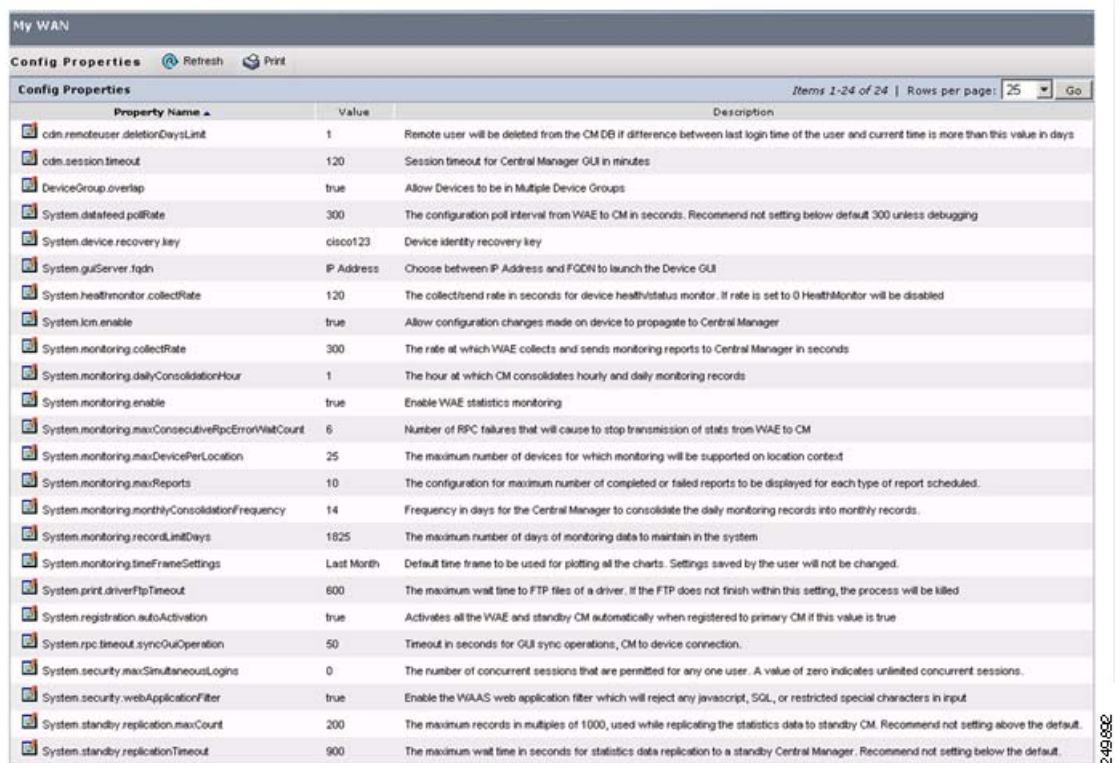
My WAN

Config Properties Refresh Print

Config Properties

Items 1-24 of 24 | Rows per page: 25 Go

| Property Name ▲ | Value | Description |
|---|---|---|
| cdm.remoteuser.deletionDaysLimit | 1 | Remote user will be deleted from the CM DB if difference between last login time of the user and current time is more than this value in days |
| cdm.session.timeout | 120 | Session timeout for Central Manager GUI in minutes |
| DeviceGroup.overlap | true | Allow Devices to be in Multiple Device Groups |
| System.datafeed.pollRate | 300 | The configuration poll interval from WAE to CM in seconds. Recommend not setting below default 300 unless debugging |
| System.device.recovery.key | cisco123 | Device identity recovery key |
| System.guiServer.fqdn | IP Address | Choose between IP Address and FQDN to launch the Device GUI |
| System.healthmonitor.collectRate | 120 | The collect/send rate in seconds for device health/status monitor. If rate is set to 0 HealthMonitor will be disabled |
| System.lcm.enable | true | Allow configuration changes made on device to propagate to Central Manager |
| System.monitoring.collectRate | 300 | The rate at which WAE collects and sends monitoring reports to Central Manager in seconds |
| System.monitoring.dailyConsolidationHour | 1 | The hour at which CM consolidates hourly and daily monitoring records |
| System.monitoring.enable | true | Enable WAE statistics monitoring |
| System.monitoring.maxConsecutiveRpcErrorWaitCount | 6 | Number of RPC failures that will cause to stop transmission of stats from WAE to CM |
| System.monitoring.maxDevicePerLocation | 25 | The maximum number of devices for which monitoring will be supported on location context |
| System.monitoring.maxReports | 10 | The configuration for maximum number of completed or failed reports to be displayed for each type of report scheduled. |
| System.monitoring.monthlyConsolidationFrequency | 14 | Frequency in days for the Central Manager to consolidate the daily monitoring records into monthly records. |
| System.monitoring.recordLimitDays | 1825 | The maximum number of days of monitoring data to maintain in the system |
| System.monitoring.timeFrameSettings | Last Month | Default time frame to be used for plotting all the charts. Settings saved by the user will not be changed. |
| System.print.driverFtpTimeout | 600 | The maximum wait time to FTP files of a driver. If the FTP does not finish within this setting, the process will be killed |
| System.registration.autoActivation | true | Activates all the WAE and standby CM automatically when registered to primary CM if this value is true |
| System.rpc.timeout.syncGuiOperation | 50 | Timeout in seconds for GUI sync operations, CM to device connection. |
| System.security.maxSimultaneousLogins | 0 | The number of concurrent sessions that are permitted for any one user. A value of zero indicates unlimited concurrent sessions. |
| System.security.webApplicationFilter | true | Enable the WAAS web application filter which will reject any javascript, SQL, or restricted special characters in input |
| System.standby.replication.maxCount | 200 | The maximum records in multiples of 1000, used while replicating the statistics data to standby CM. Recommend not setting above the default. |
| System.standby.replicationTimeout | 900 | The maximum wait time in seconds for statistics data replication to a standby Central Manager. Recommend not setting below the default. |

249892